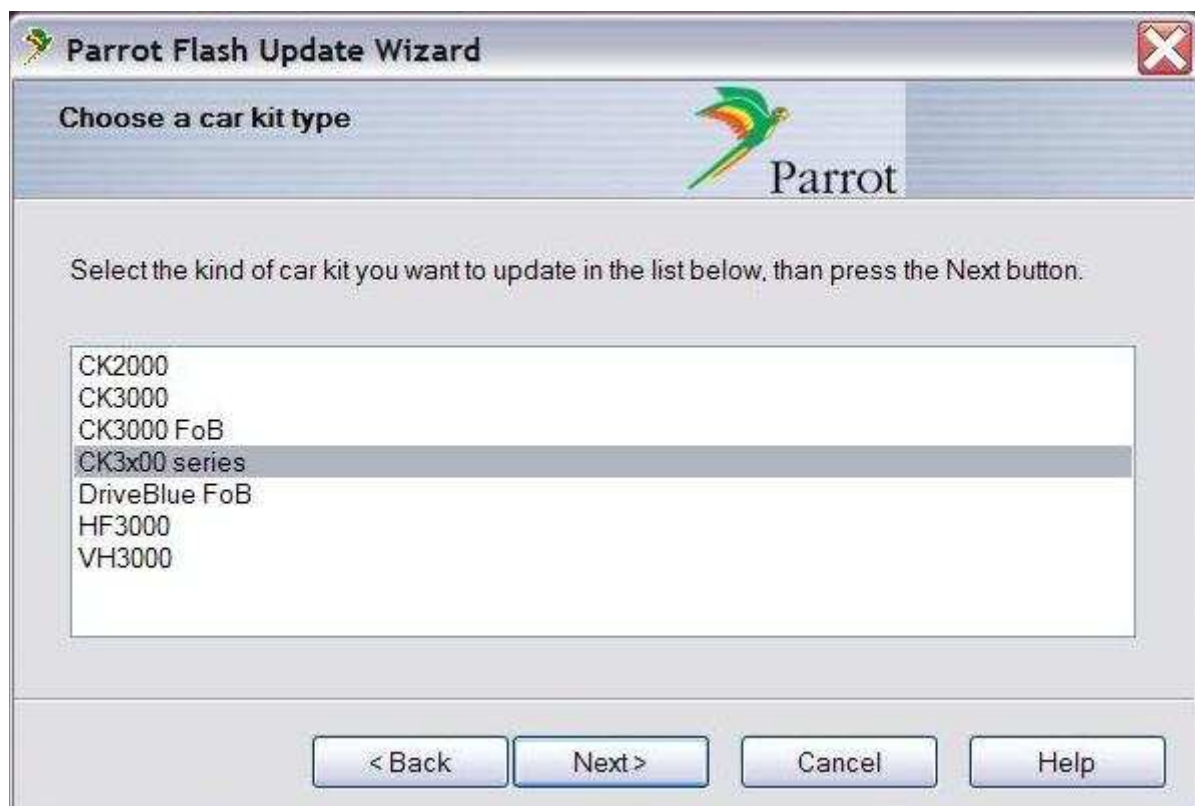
Parrot Flash Update Wizard

Choose a car kit type

Parrot

Select the kind of car kit you want to update in the list below, than press the Next button.

CK2000
CK3000
CK3000 FoB
CK3x00 series
DriveBlue FoB
HF3000
VH3000

< Back
Next >
Cancel
Help